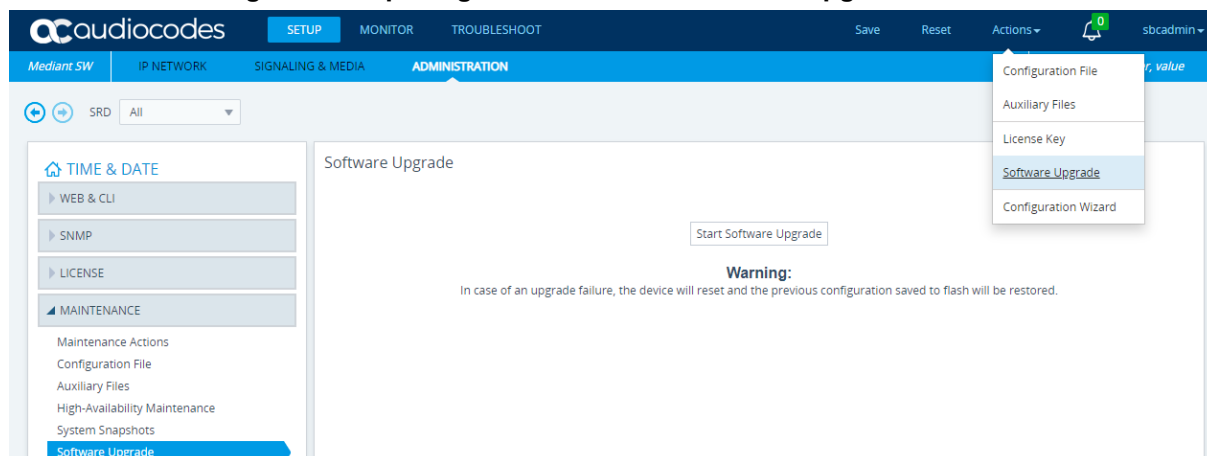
audiocodes SETUP MONITOR TROUBLESHOOT Save Reset Actions 0 sbcadmin

Mediant SW IP NETWORK SIGNALING & MEDIA ADMINISTRATION r, value

Configuration File
Auxiliary Files
License Key
Software Upgrade
Configuration Wizard

SRD All

TIME & DATE
WEB & CLI
SNMP
LICENSE
MAINTENANCE
Maintenance Actions
Configuration File
Auxiliary Files
High-Availability Maintenance
System Snapshots
Software Upgrade

Software Upgrade

Start Software Upgrade

Warning:
In case of an upgrade failure, the device will reset and the previous configuration saved to flash will be restored.